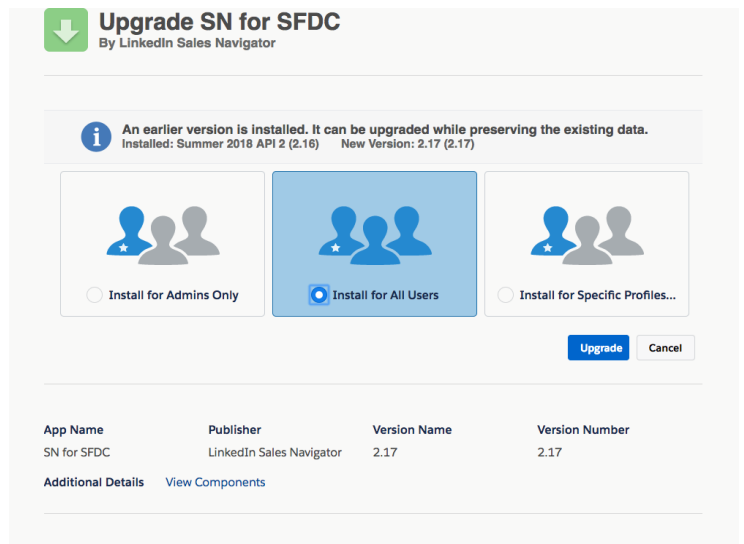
Upgrade SN for SFDC
By LinkedIn Sales Navigator

An earlier version is installed. It can be upgraded while preserving the existing data.
Installed: Summer 2018 API 2 (2.16) New Version: 2.17 (2.17)

Install for Admins Only

Install for All Users

Install for Specific Profiles...

Upgrade Cancel

| App Name | Publisher | Version Name | Version Number |
|---|---|---|---|
| SN for SFDC | LinkedIn Sales Navigator | 2.17 | 2.17 |

Additional Details View Components